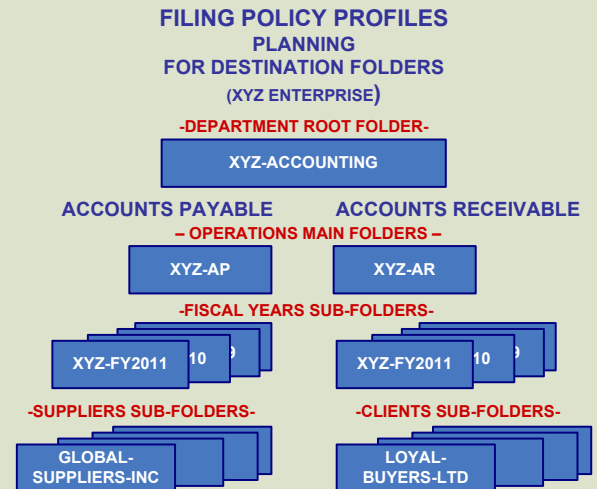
FILING POLICY PROFILES
PLANNING
FOR DESTINATION FOLDERS
(XYZ ENTERPRISE)

-DEPARTMENT ROOT FOLDER-

XYZ-ACCOUNTING

ACCOUNTS PAYABLE

ACCOUNTS RECEIVABLE

– OPERATIONS MAIN FOLDERS –

XYZ-AP

XYZ-AR

-FISCAL YEARS SUB-FOLDERS-

XYZ-FY2011 10 9

XYZ-FY2011 10 9

-SUPPLIERS SUB-FOLDERS-

-CLIENTS SUB-FOLDERS-

GLOBAL-SUPPLIERS-INC

LOYAL-BUYERS-LTD